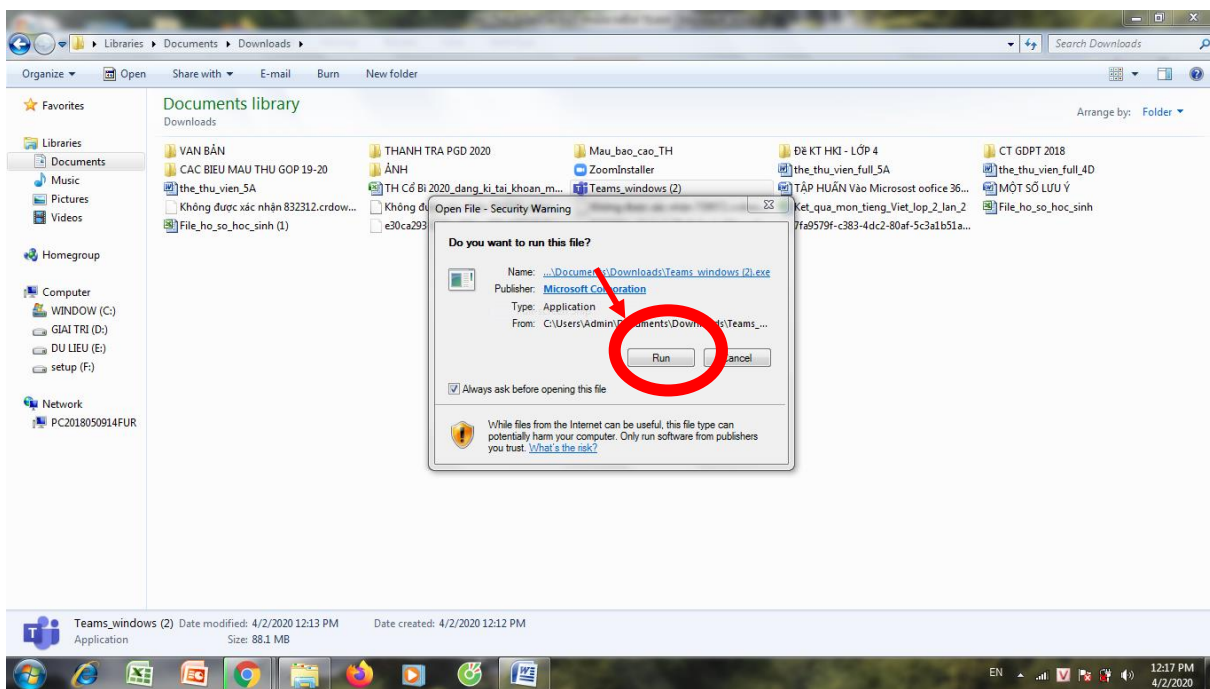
Libraries ▸ Documents ▸ Downloads ▸

Search Downloads

Organize ▾ Open Share with ▾ E-mail Burn New folder

Favorites

Libraries
Documents
Music
Pictures
Videos

Homegroup

Computer
WINDOW (C:)
GIAI TRI (D:)
DU LIEU (E:)
setup (F:)

Network
PC2018050914FUR

Documents library
Downloads

Arrange by: Folder ▾

VAN BẢN
CAC BIEU MAU THU GOP 19-20
the_thu_vien_5A
Không được xác nhận 832312.crdow...
File_ho_so_hoc_sinh (1)

THANH TRA PGD 2020
ẢNH
TH Cổ Bi 2020_dang_ki_tai_khoan_m...
Không đư
e30ca293

Mau_bao_cao_TH
ZoomInstaller
Teams_windows (2)

Đề KT HKI - LỚP 4
the_thu_vien_full_5A
TẬP HUẤN Vào Micrososot oofice 36...
Ket_qua_mon_tieng_Viet_lop_2_lan_2
7fa9579f-c383-4dc2-80af-5c3a1b51a...

CT GDPT 2018
the_thu_vien_full_4D
MỘT SỐ LƯU Ý
File_ho_so_hoc_sinh

Open File - Security Warning

Do you want to run this file?

Name: ...\Docume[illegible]s\Downloads\Teams_windows (2).exe
Publisher: Microsoft Corporation
Type: Application
From: C:\Users\Admin\D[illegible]ments\Downl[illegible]ds\Teams_...

Run Cancel

Always ask before opening this file

While files from the Internet can be useful, this file type can potentially harm your computer. Only run software from publishers you trust. What's the risk?

Teams_windows (2) Date modified: 4/2/2020 12:13 PM Date created: 4/2/2020 12:12 PM
Application Size: 88.1 MB

EN 12:17 PM 4/2/2020